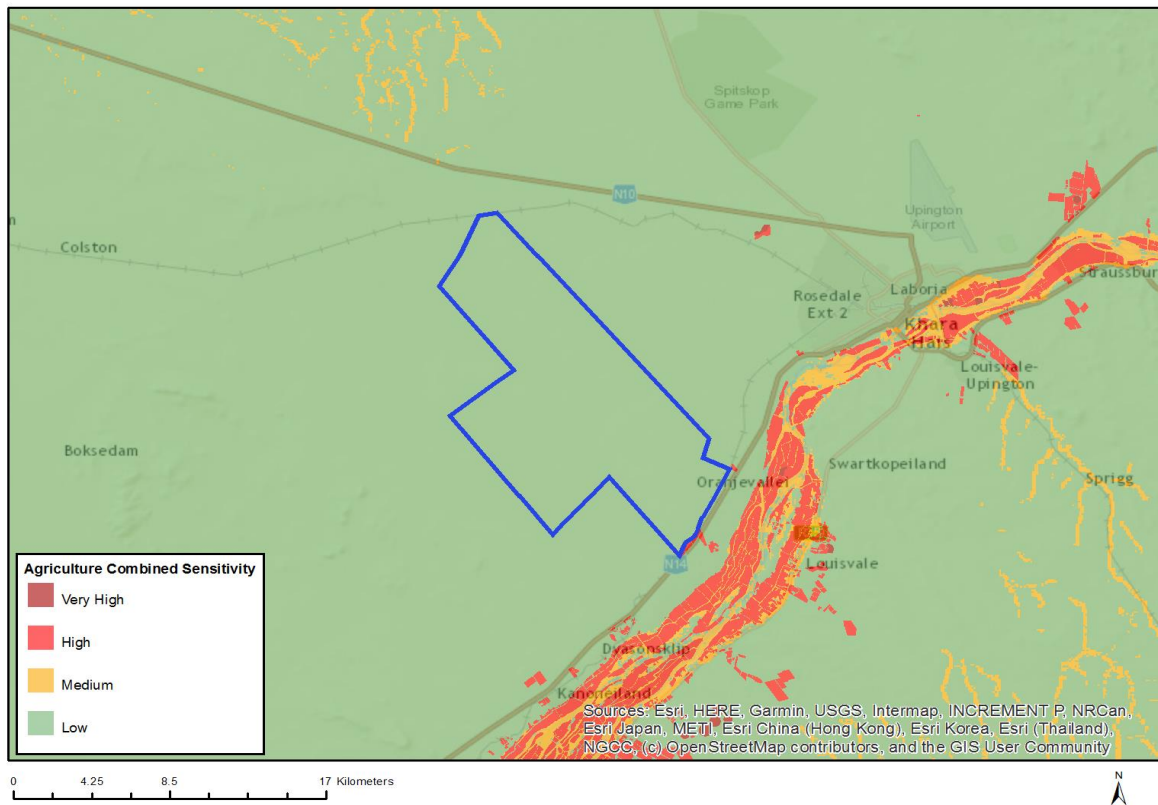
Spitskop Game Park

N10

Colston

Upington Airport

Rosedale Ext 2

Laboria

Khara Hais

Straussburg

Louisvale-Upington

Boksedam

Swartkopeiland

Oranjevallei

Sprigg

N14

Louisvale

Agriculture Combined Sensitivity

Very High

High

Medium

Low

Dyasonsklip

Kanoneiland

Sources: Esri, HERE, Garmin, USGS, Intermap, INCREMENT P, NRCan, Esri Japan, METI, Esri China (Hong Kong), Esri Korea, Esri (Thailand), NGCC, (c) OpenStreetMap contributors, and the GIS User Community

0 4.25 8.5 17 Kilometers

N